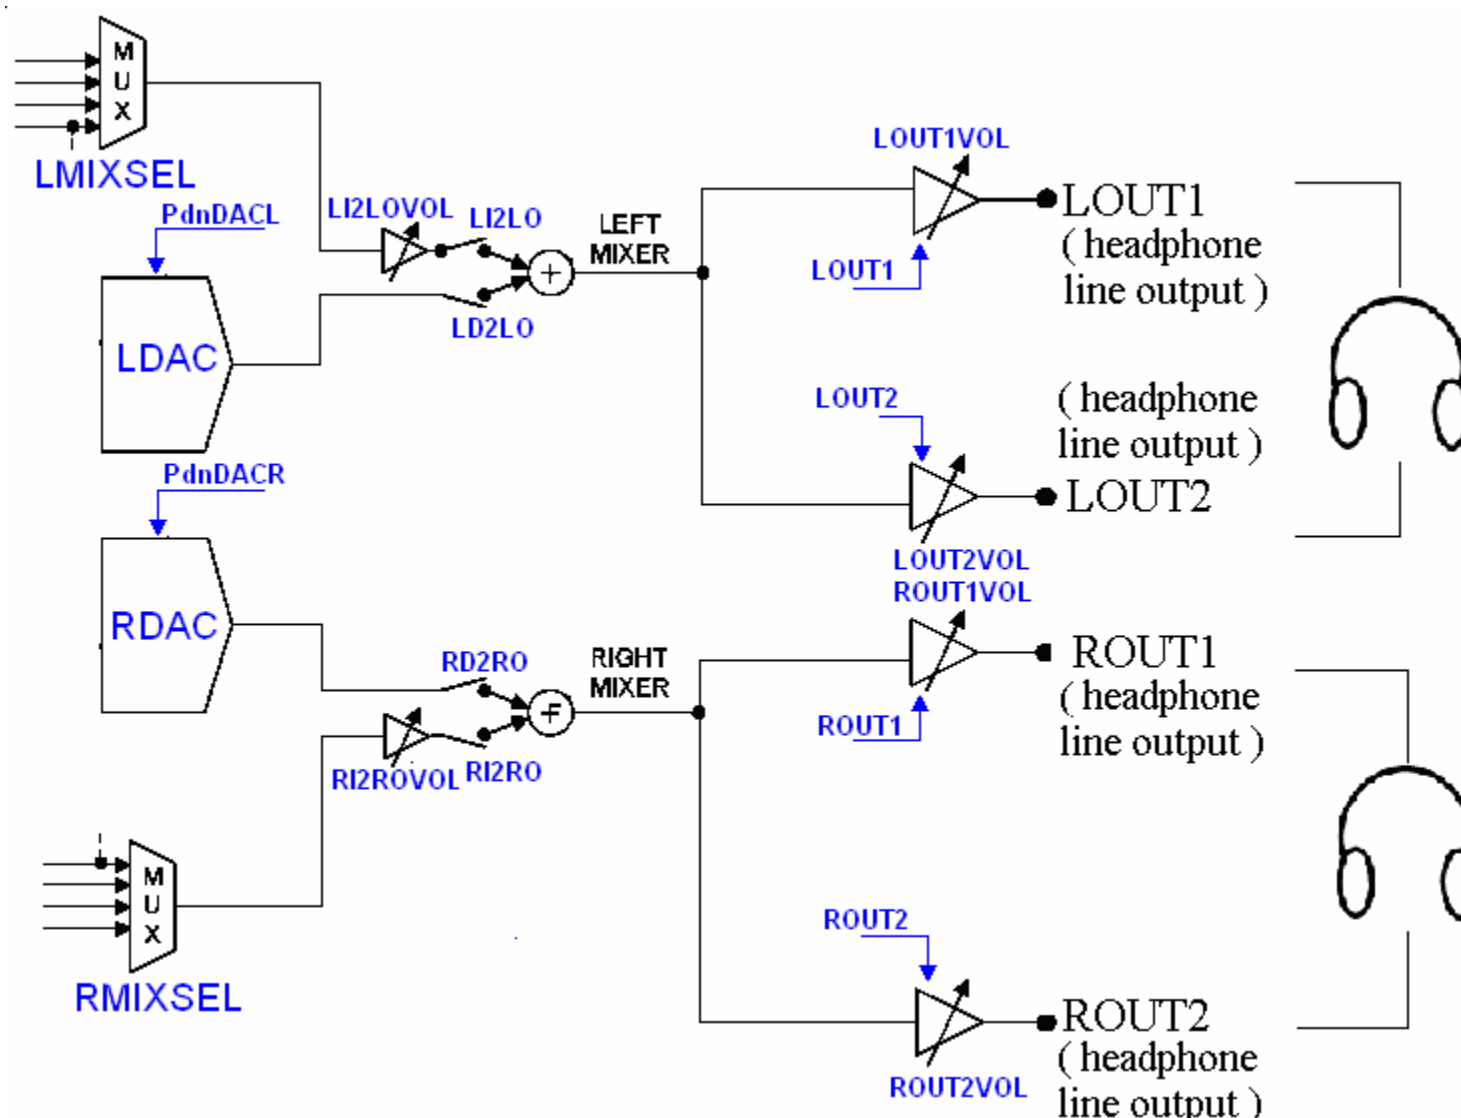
MUX
LMIXSEL
PdnDACL
LDAC
LI2LOVOL
LI2LO
LD2LO
LEFT MIXER
LOUT1VOL
LOUT1
LOUT1
( headphone line output )
LOUT2
( headphone line output )
LOUT2
LOUT2VOL
PdnDACR
RDAC
ROUT1VOL
RD2RO
RIGHT MIXER
ROUT1
( headphone line output )
ROUT1
RI2ROVOL
RI2RO
MUX
RMIXSEL
ROUT2
ROUT2
( headphone line output )
ROUT2VOL